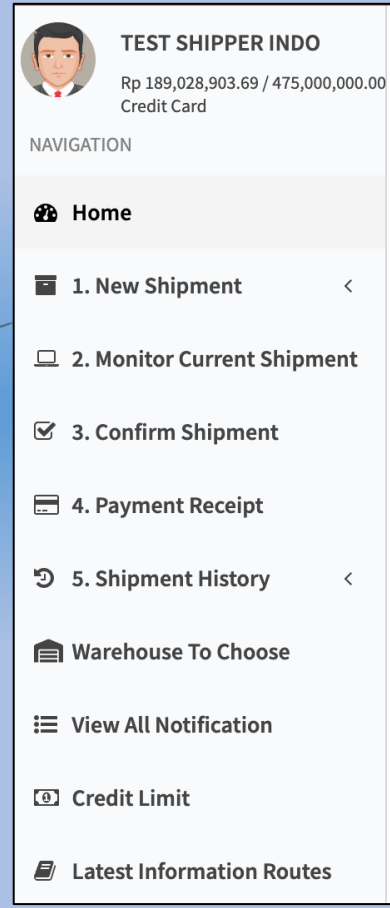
TEST SHIPPER INDO
Rp 189,028,903.69 / 475,000,000.00
Credit Card

NAVIGATION

Home

1. New Shipment

2. Monitor Current Shipment

3. Confirm Shipment

4. Payment Receipt

5. Shipment History

Warehouse To Choose

View All Notification

Credit Limit

Latest Information Routes